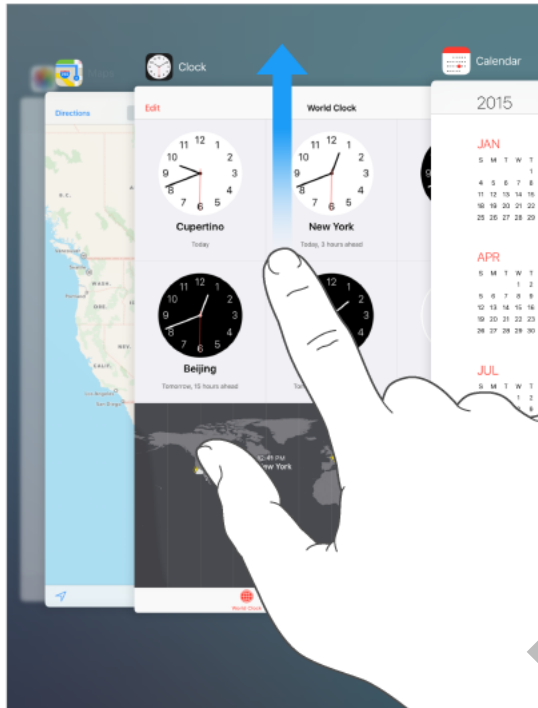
Clock

Calendar

Directions

Edit

World Clock

12 1 2 3 4 5 6 7 8 9 10 11

Cupertino

Today

12 1 2 3 4 5 6 7 8 9 10 11

New York

Today, 3 hours ahead

12 1 2 3 4 5 6 7 8 9 10 11

Beijing

Tomorrow, 15 hours ahead

12:41 PM

New York

World Clock

2015

JAN

| S | M | T | W | T | F | S |
|---|---|---|---|---|---|---|
| | | | | | | 1 |
| 4 | 5 | 6 | 7 | 8 | | |
| 11 | 12 | 13 | 14 | 15 | | |
| 18 | 19 | 20 | 21 | 22 | | |
| 25 | 26 | 27 | 28 | 29 | | |

APR

| S | M | T | W | T | F | S |
|---|---|---|---|---|---|---|
| | | | 1 | 2 | | |
| 5 | 6 | 7 | 8 | 9 | | |
| 12 | 13 | 14 | 15 | 16 | | |
| 19 | 20 | 21 | 22 | 23 | | |
| 26 | 27 | 28 | 29 | 30 | | |

JUL

| S | M | T | W | T | F | S |
|---|---|---|---|---|---|---|
| | | | 1 | 2 | | |